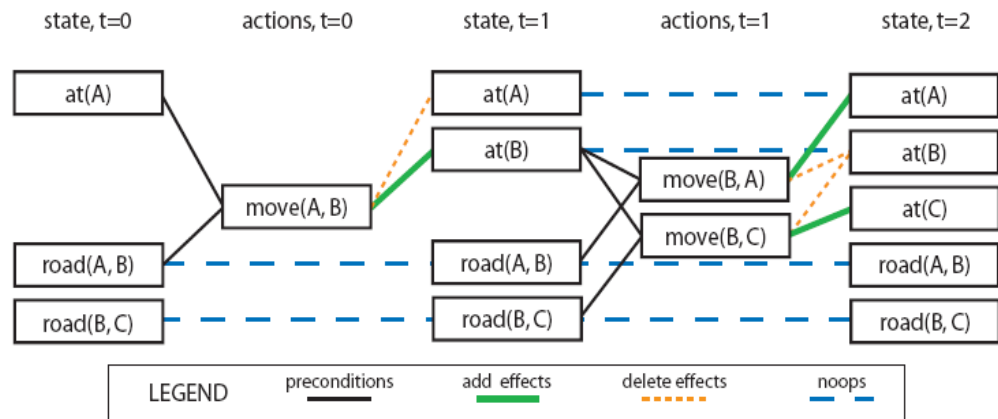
state, t=0

actions, t=0

state, t=1

actions, t=1

state, t=2

at(A)

road(A, B)

road(B, C)

move(A, B)

at(A)

at(B)

road(A, B)

road(B, C)

move(B, A)

move(B, C)

at(A)

at(B)

at(C)

road(A, B)

road(B, C)

LEGEND

preconditions

add effects

delete effects

noops